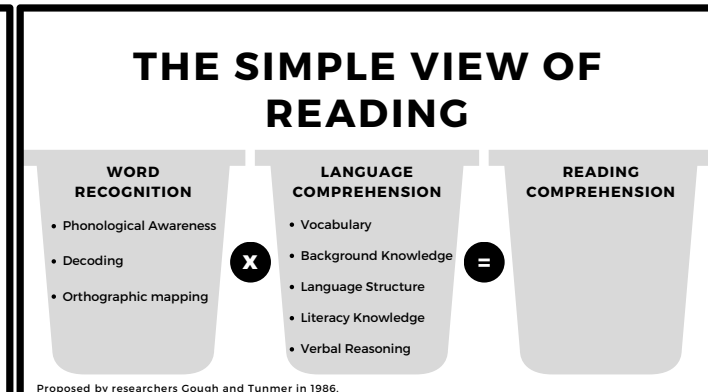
THE SIMPLE VIEW OF READING

WORD RECOGNITION

- Phonological Awareness
- Decoding
- Orthographic mapping

X

LANGUAGE COMPREHENSION

- Vocabulary
- Background Knowledge
- Language Structure
- Literacy Knowledge
- Verbal Reasoning

=

READING COMPREHENSION

Proposed by researchers Gough and Tunmer in 1986.